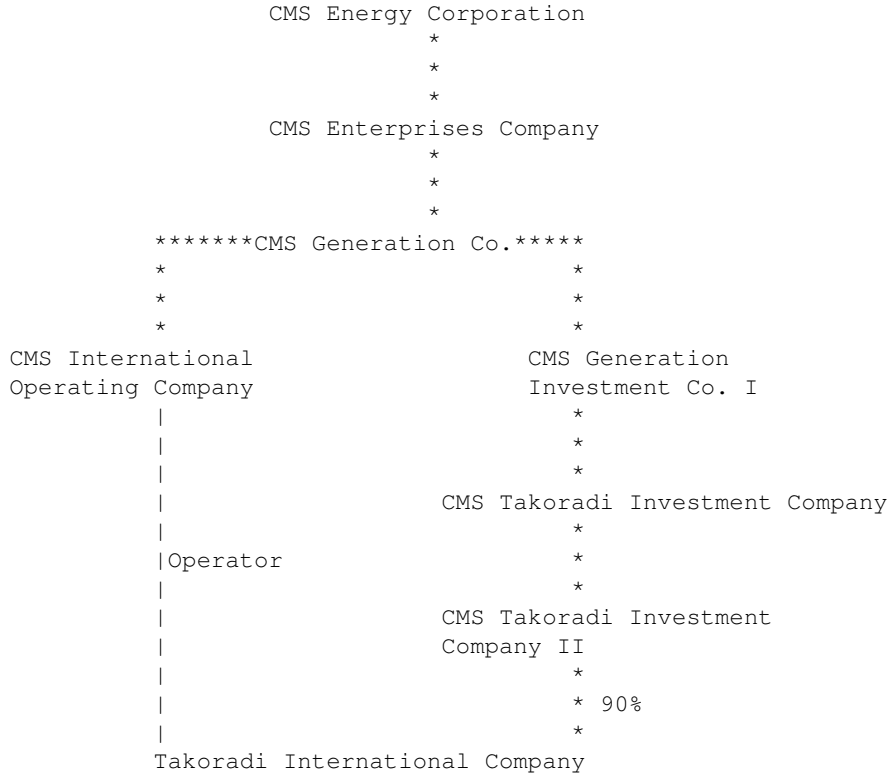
CMS Energy Corporation

CMS Enterprises Company

CMS Generation Co.

CMS International Operating Company

CMS Generation Investment Co. I

CMS Takoradi Investment Company

Operator

CMS Takoradi Investment Company II

90%

Takoradi International Company